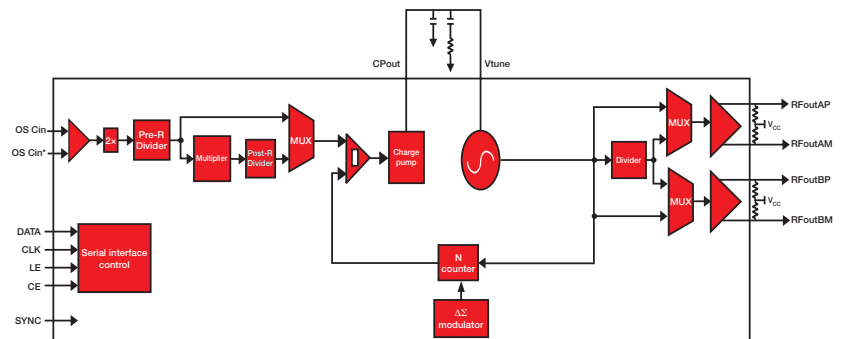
CPout

Vtune

OS Cin

OS Cin*

2x

Pre-R Divider

Multiplier

Post-R Divider

MUX

Charge pump

Divider

MUX

MUX

RFoutAP

$V_{CC}$

RFoutAM

RFoutBP

$V_{CC}$

RFoutBM

DATA

CLK

LE

CE

Serial interface control

N counter

$\Delta\Sigma$ modulator

SYNC